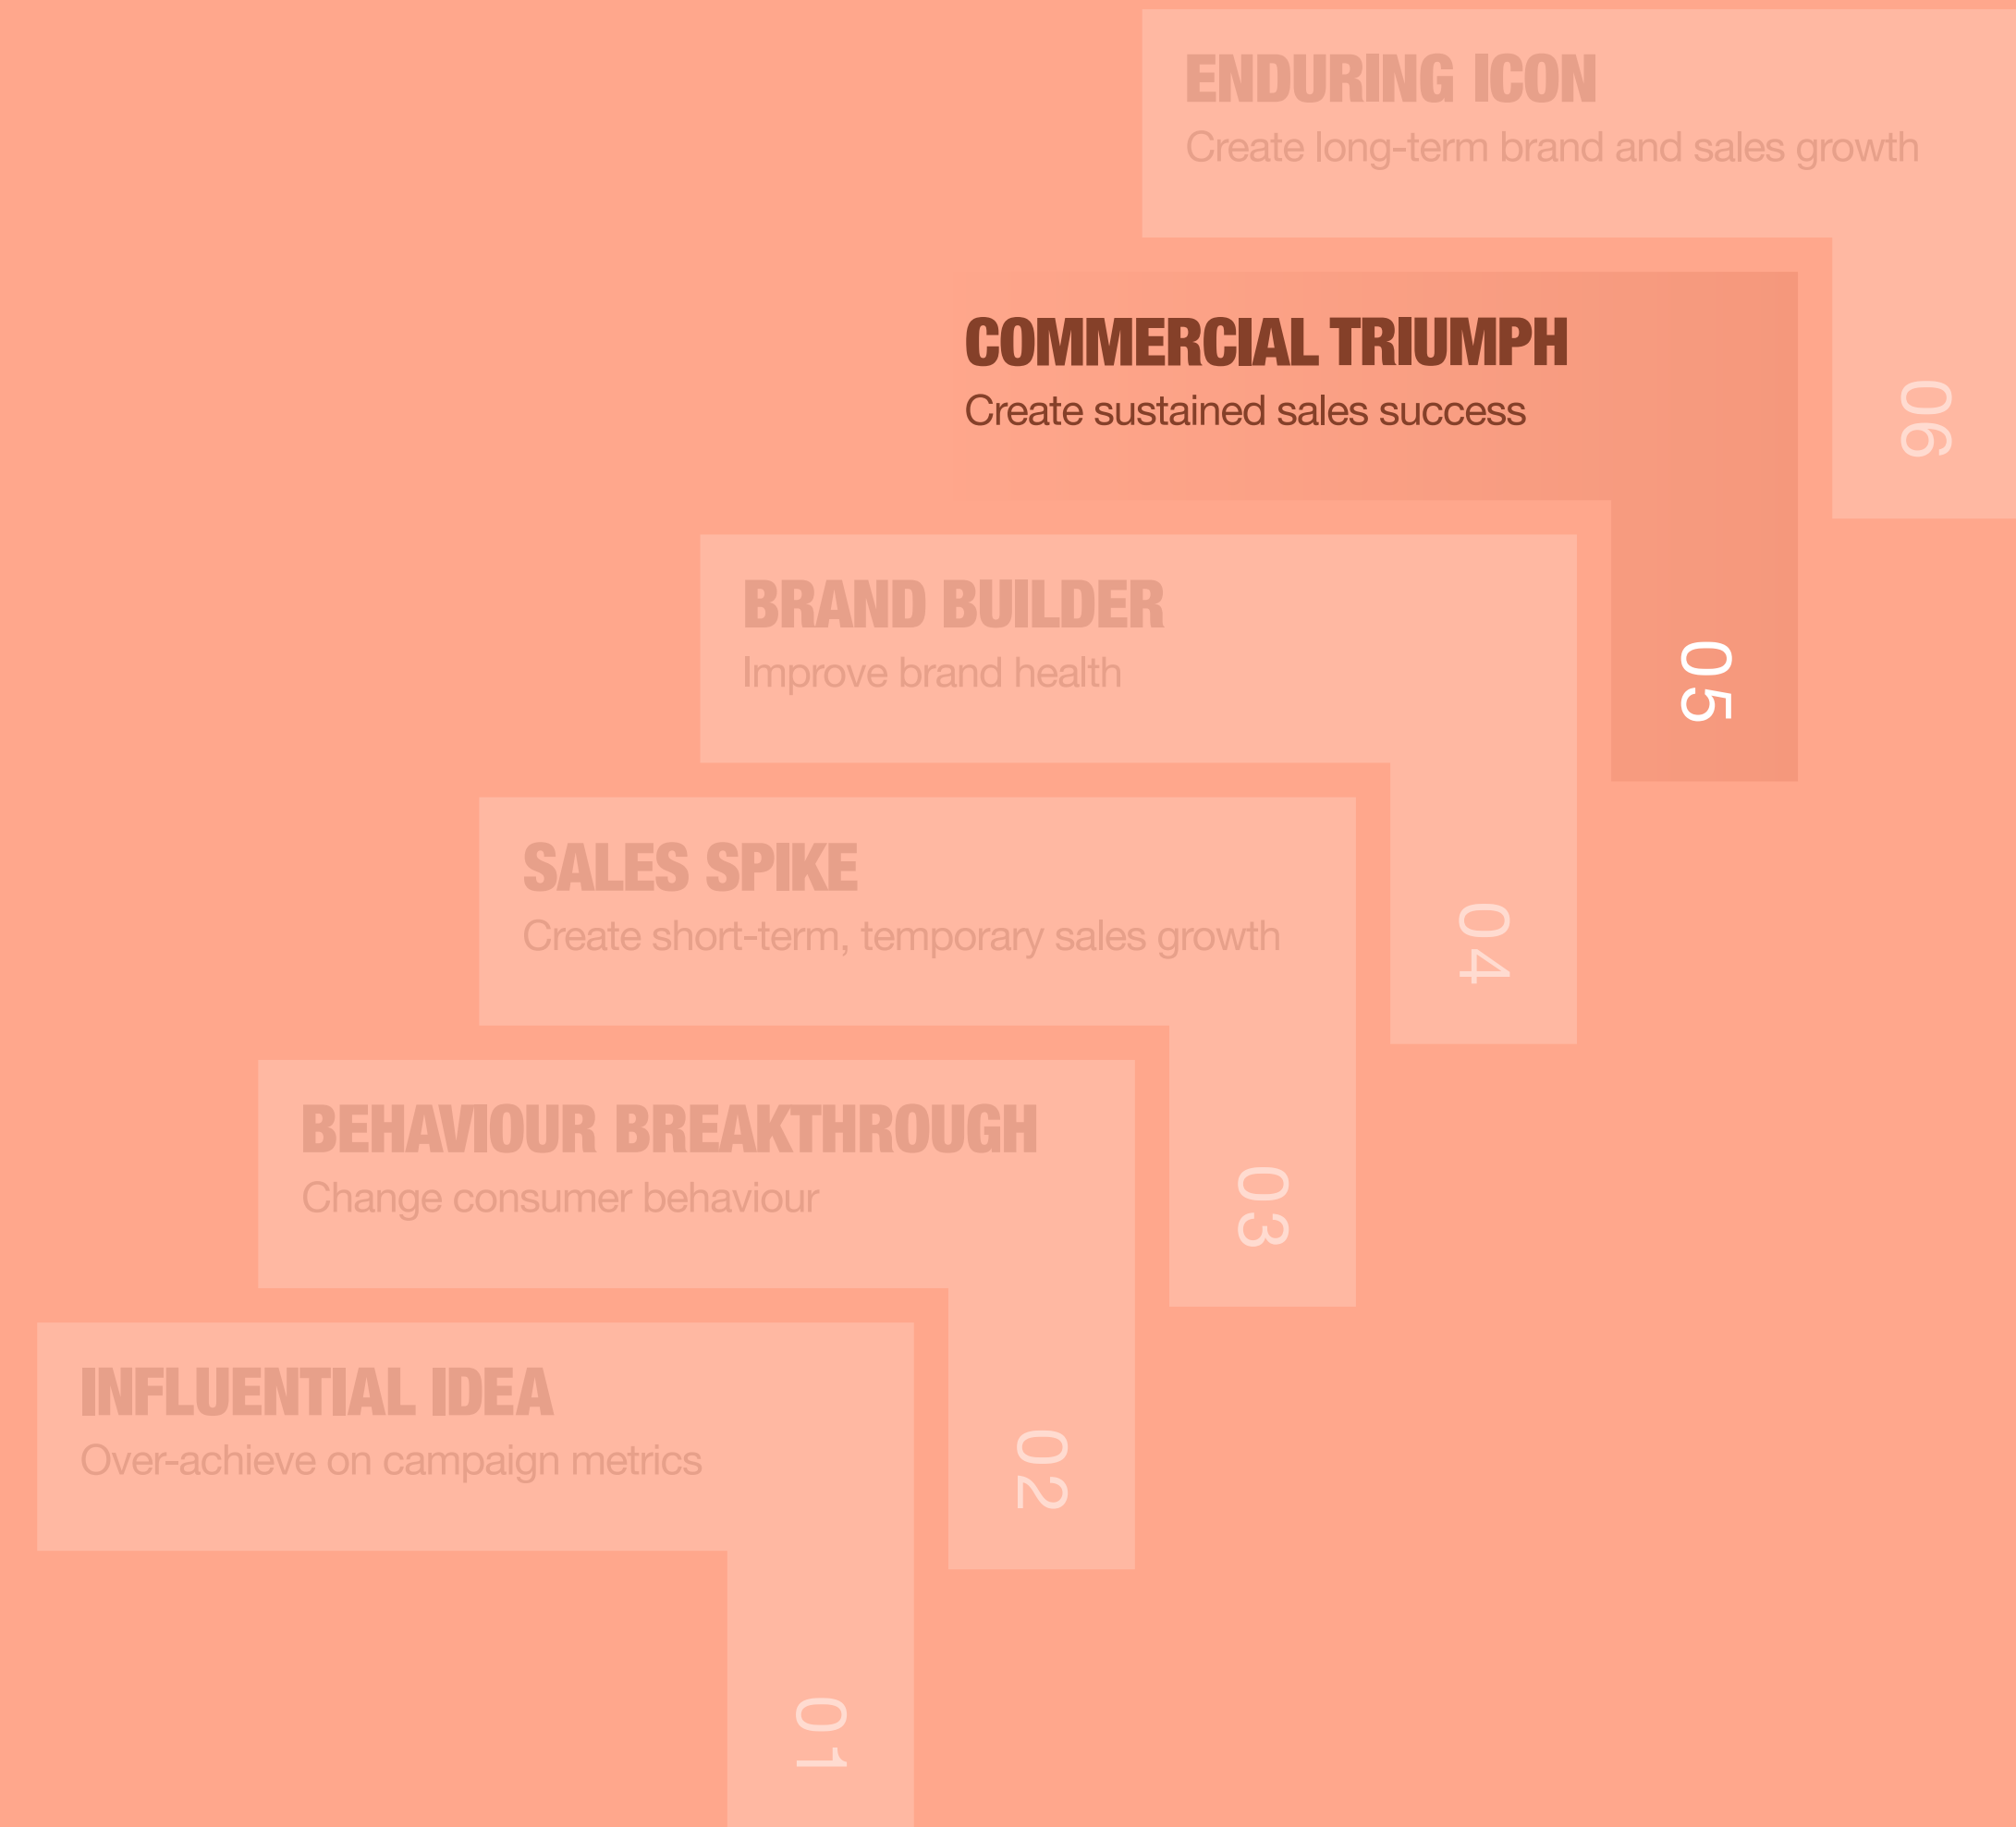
ENDURING ICON
Create long-term brand and sales growth

06

COMMERCIAL TRIUMPH
Create sustained sales success

05

BRAND BUILDER
Improve brand health

04

SALES SPIKE
Create short-term, temporary sales growth

03

BEHAVIOUR BREAKTHROUGH
Change consumer behaviour

02

INFLUENTIAL IDEA
Over-achieve on campaign metrics

01